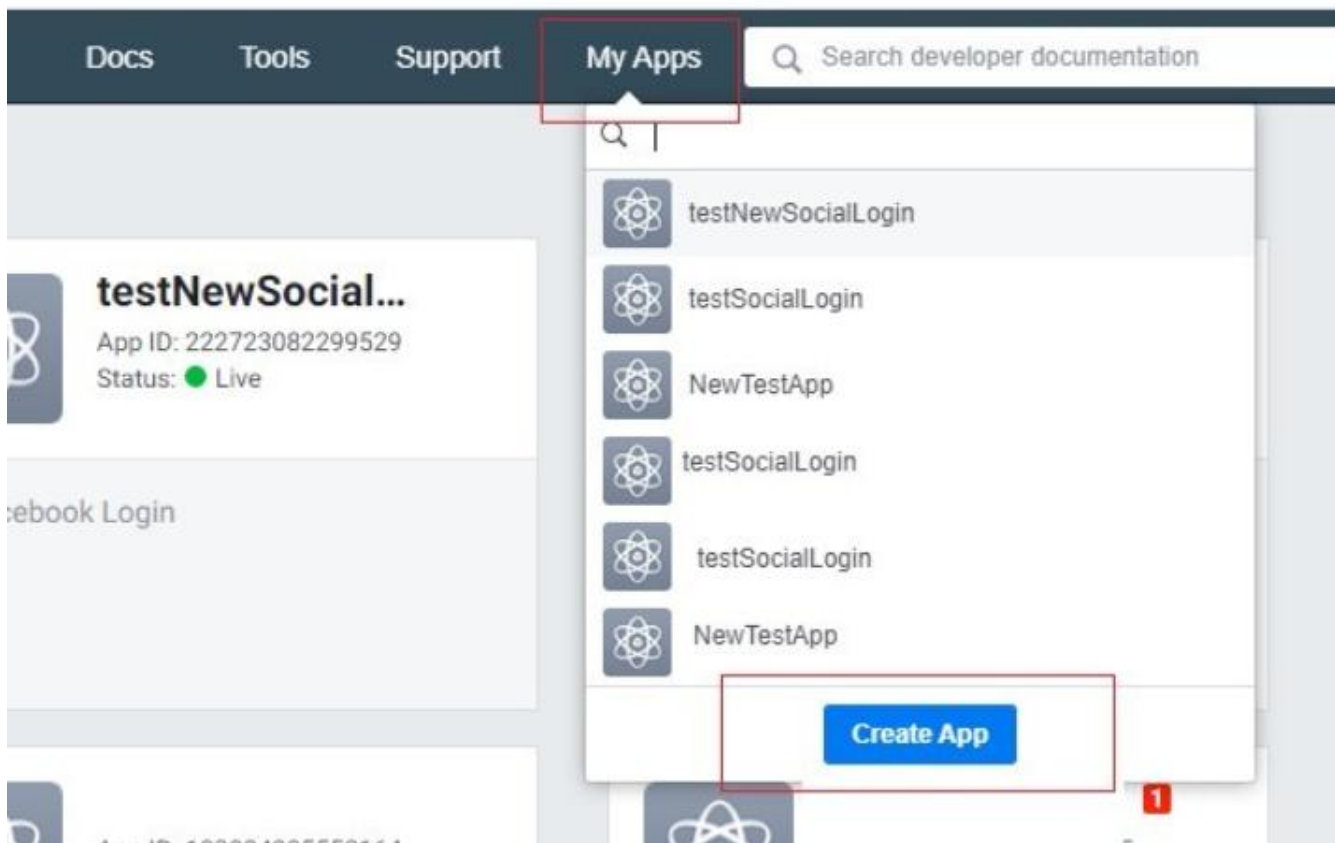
Docs Tools Support My Apps Search developer documentation

testNewSocialLogin
testSocialLogin
NewTestApp
testSocialLogin
testSocialLogin
NewTestApp

Create App

testNewSocial...
App ID: 222723082299529
Status: Live

cebook Login

1

App ID: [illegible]